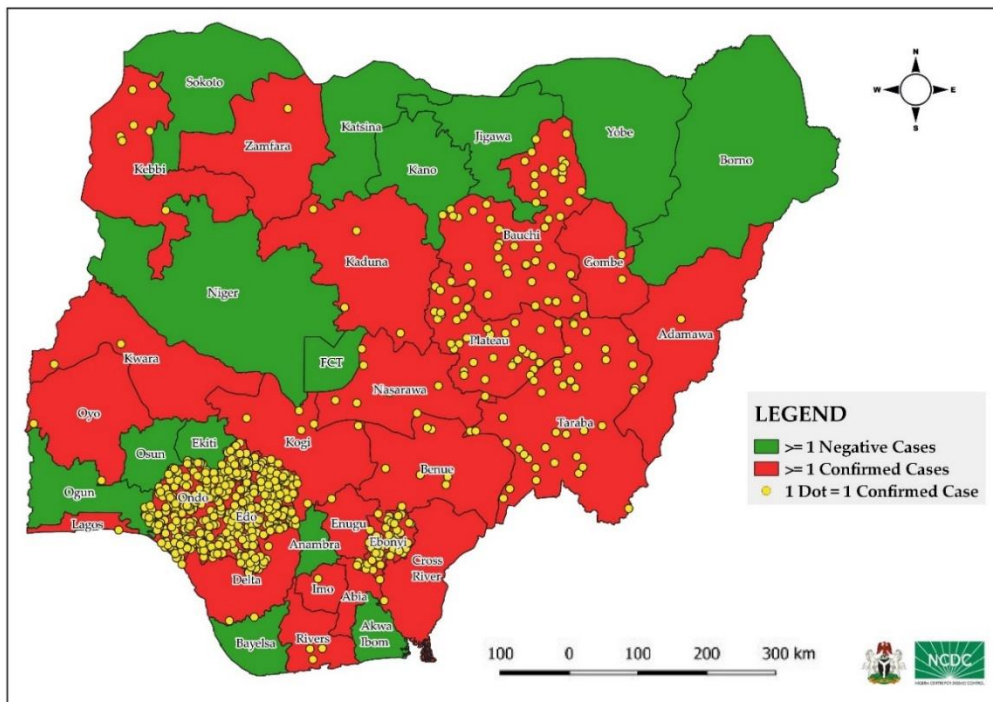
N
W
E
S

Sokoto
Zamfara
Katsina
Jigawa
Yobe
Borno
Kebbi
Kano
Bauchi
Gombe
Kaduna
Niger
Adamawa
FCT
Plateau
Kwara
Nasarawa
Oyo
Taraba
Kogi
Osun
Ekiti
Benue
Ogun
Ondo
Edo
Lagos
Enugu
Ebonyi
Anambra
Cross River
Delta
Imo
Abia
Bayelsa
Rivers
Akwa Ibom

LEGEND
>= 1 Negative Cases
>= 1 Confirmed Cases
1 Dot = 1 Confirmed Case

100 0 100 200 300 km

NCDC